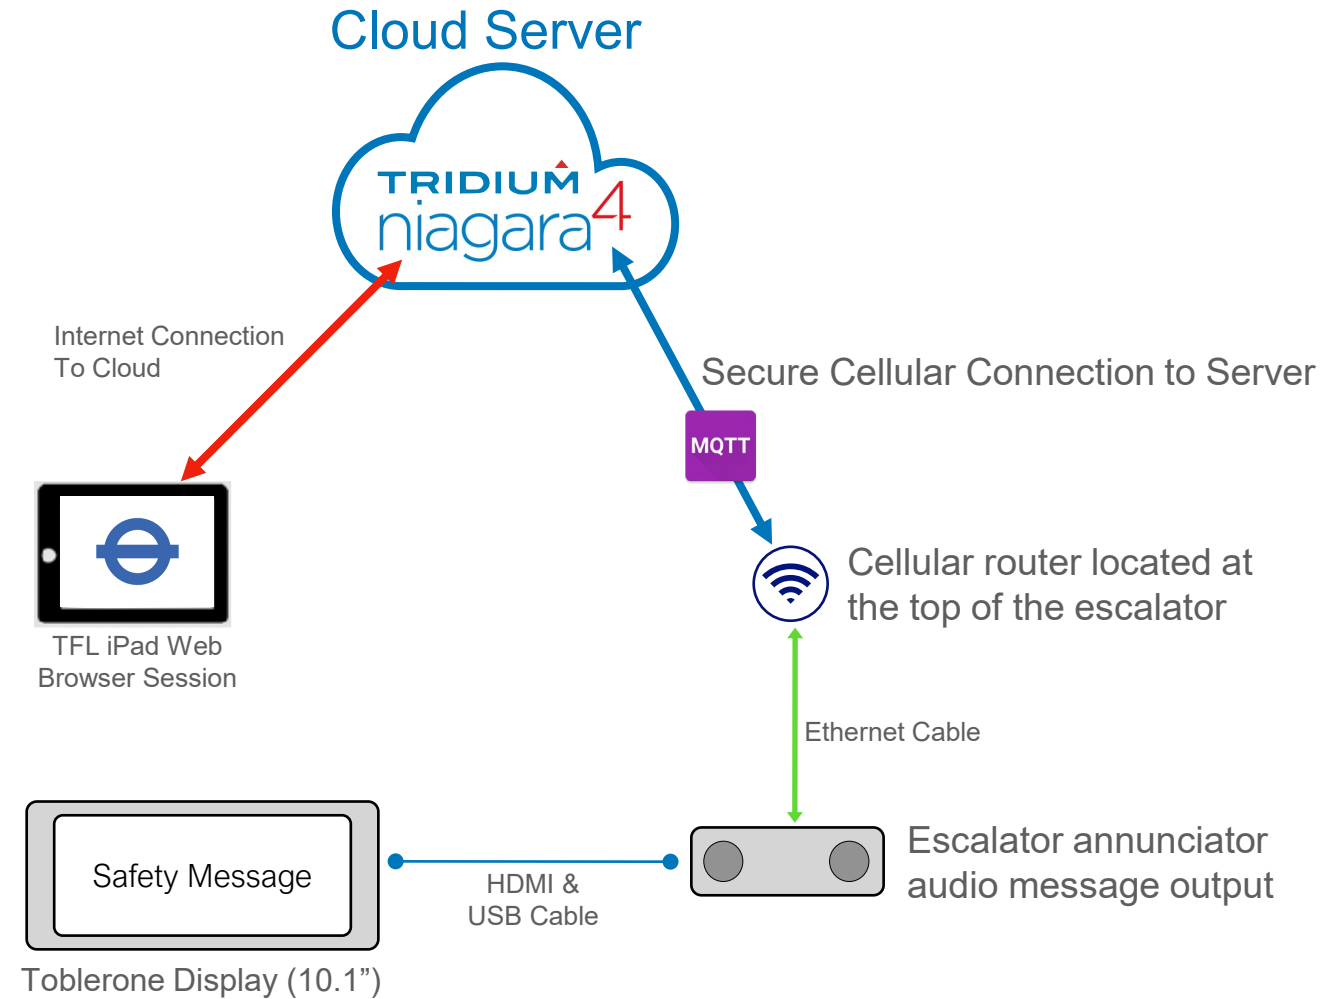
Cloud Server

TRIDIUM
niagara4

Internet Connection
To Cloud

Secure Cellular Connection to Server

MQTT

TFL iPad Web
Browser Session

Cellular router located at
the top of the escalator

Ethernet Cable

Safety Message

HDMI &
USB Cable

Escalator annunciator
audio message output

Toblerone Display (10.1”)